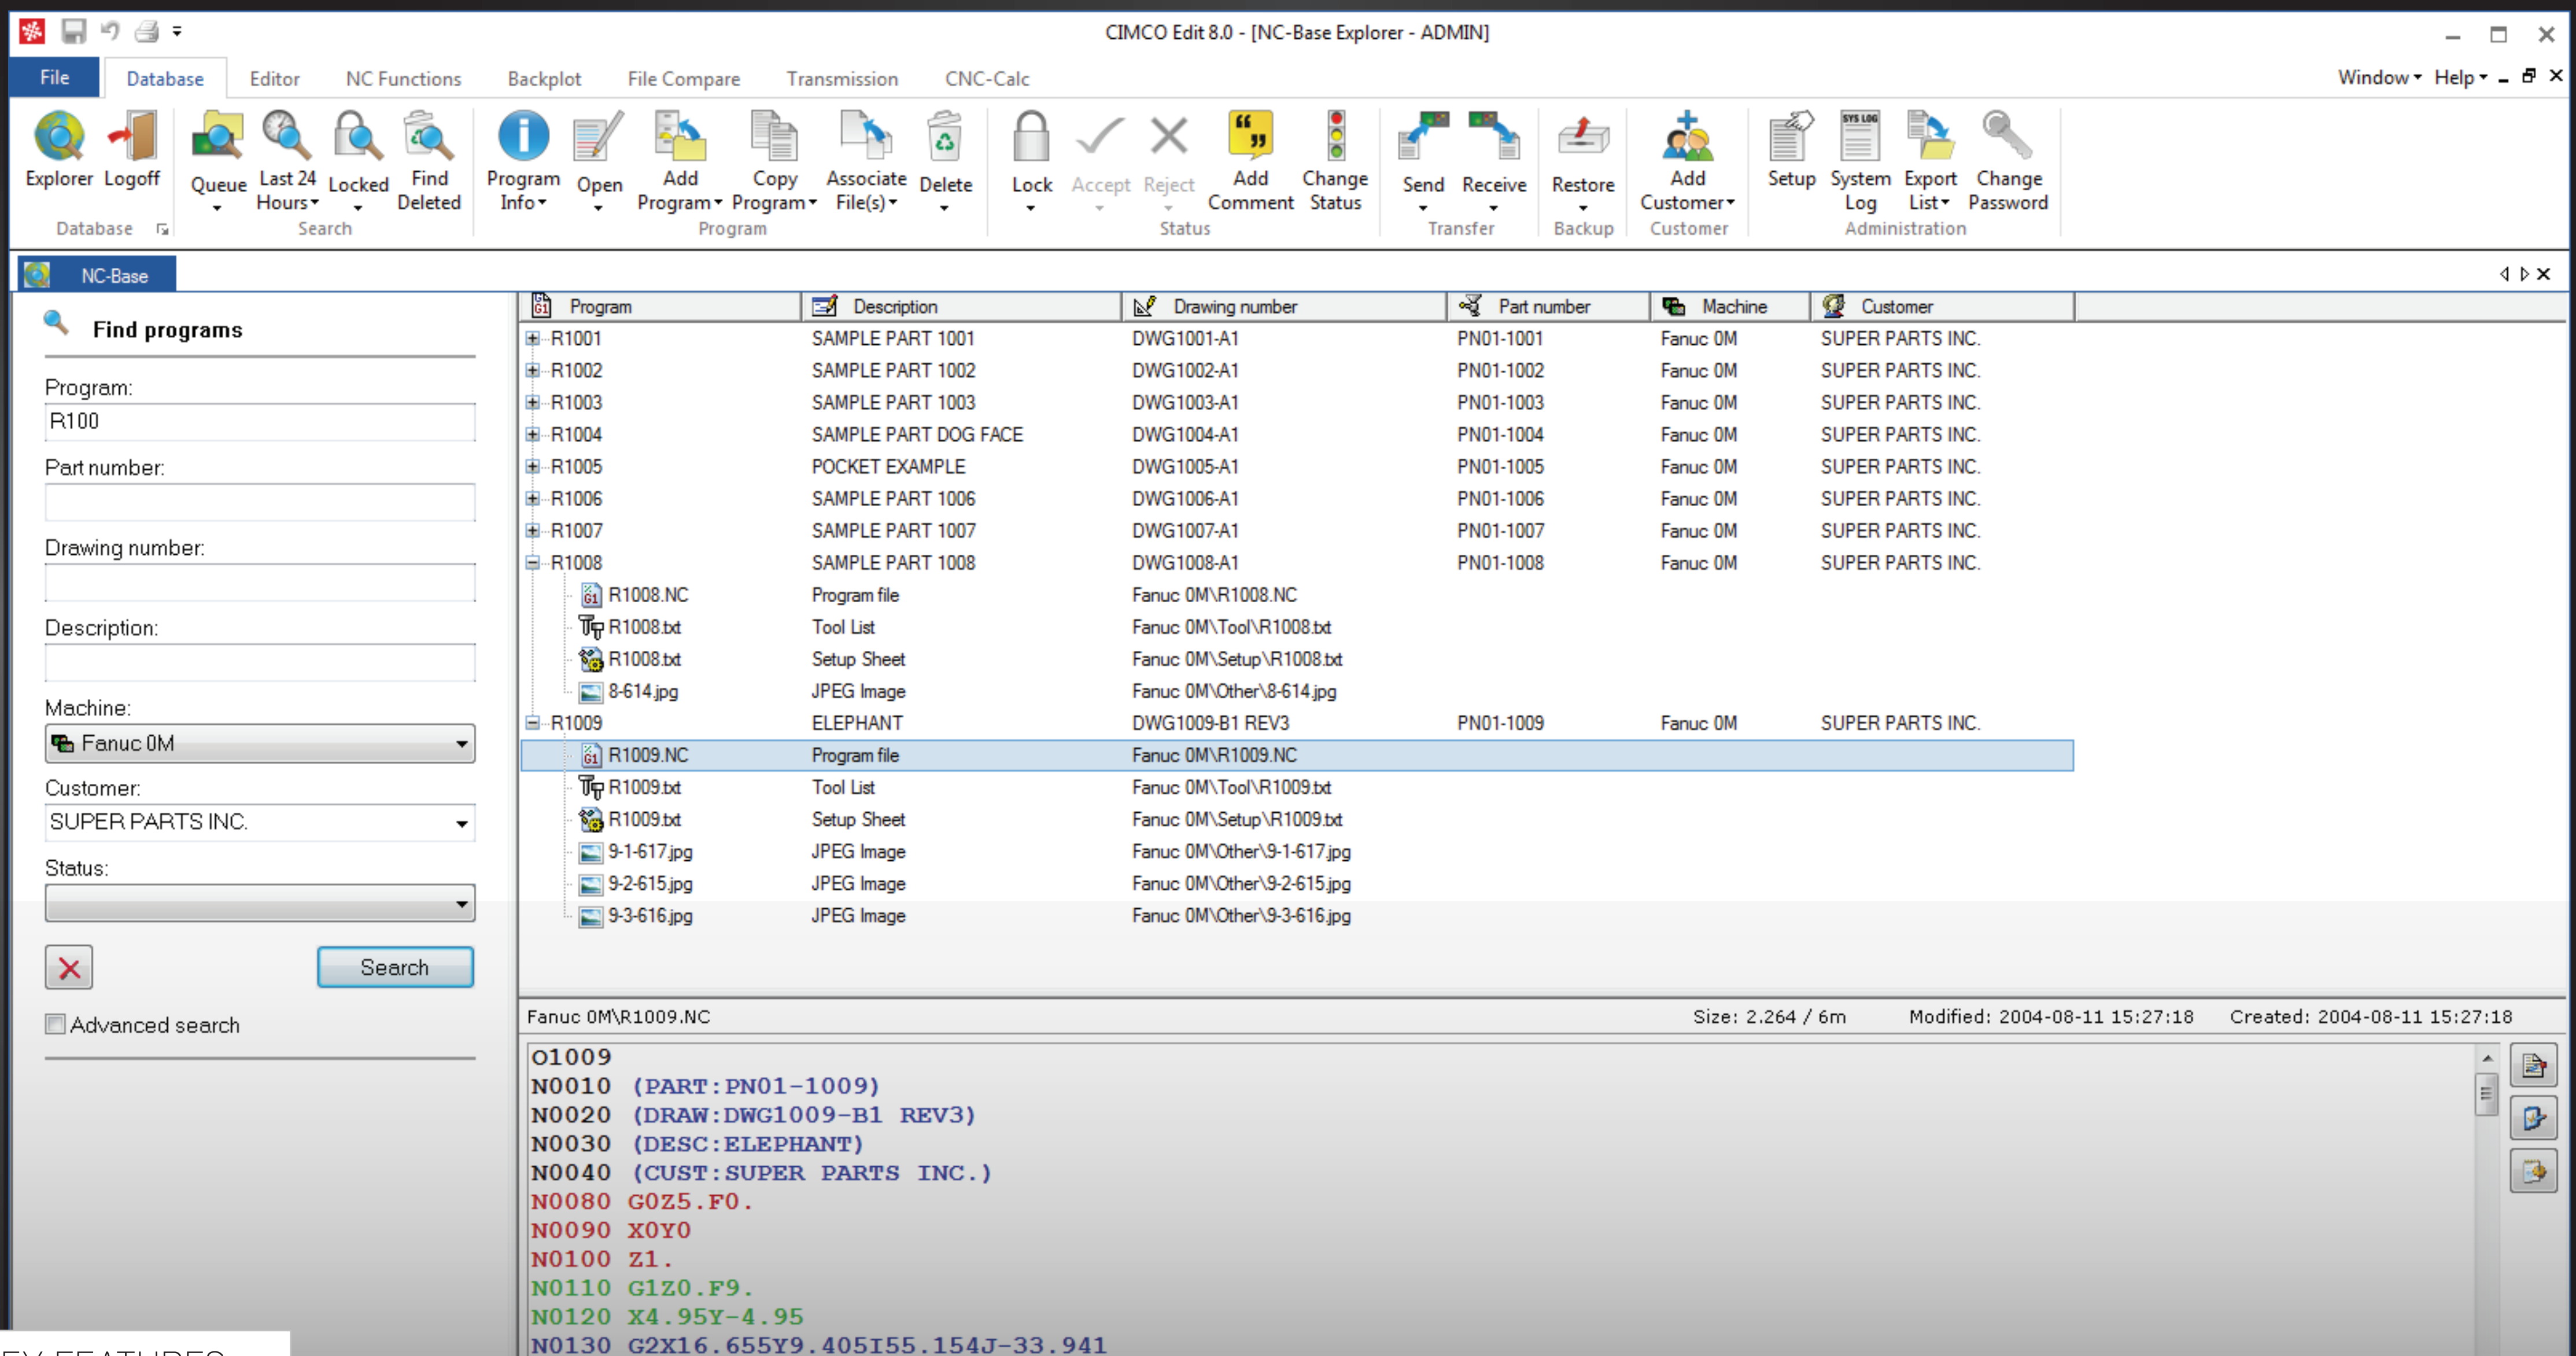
CIMCO Edit 8.0 - [NC-Base Explorer - ADMIN]

File Database Editor NC Functions Backplot File Compare Transmission CNC-Calc Window Help

Explorer Logoff Database Queue Last 24 Hours Locked Find Deleted Search Program Info Open Add Program Copy Program Associate File(s) Delete Program Lock Accept Reject Add Comment Change Status Status Send Receive Transfer Restore Backup Add Customer Customer Setup System Log Export List Change Password Administration

NC-Base

Find programs

Program:
R100
Part number:
Drawing number:
Description:
Machine:
Fanuc 0M
Customer:
SUPER PARTS INC.
Status:

Search

Advanced search

| Program | Description | Drawing number | Part number | Machine | Customer |
|---|---|---|---|---|---|
| R1001 | SAMPLE PART 1001 | DWG1001-A1 | PN01-1001 | Fanuc 0M | SUPER PARTS INC. |
| R1002 | SAMPLE PART 1002 | DWG1002-A1 | PN01-1002 | Fanuc 0M | SUPER PARTS INC. |
| R1003 | SAMPLE PART 1003 | DWG1003-A1 | PN01-1003 | Fanuc 0M | SUPER PARTS INC. |
| R1004 | SAMPLE PART DOG FACE | DWG1004-A1 | PN01-1004 | Fanuc 0M | SUPER PARTS INC. |
| R1005 | POCKET EXAMPLE | DWG1005-A1 | PN01-1005 | Fanuc 0M | SUPER PARTS INC. |
| R1006 | SAMPLE PART 1006 | DWG1006-A1 | PN01-1006 | Fanuc 0M | SUPER PARTS INC. |
| R1007 | SAMPLE PART 1007 | DWG1007-A1 | PN01-1007 | Fanuc 0M | SUPER PARTS INC. |
| R1008 | SAMPLE PART 1008 | DWG1008-A1 | PN01-1008 | Fanuc 0M | SUPER PARTS INC. |
| R1008.NC | Program file | Fanuc 0M\R1008.NC | | | |
| R1008.txt | Tool List | Fanuc 0M\Tool\R1008.txt | | | |
| R1008.txt | Setup Sheet | Fanuc 0M\Setup\R1008.txt | | | |
| 8-614.jpg | JPEG Image | Fanuc 0M\Other\8-614.jpg | | | |
| R1009 | ELEPHANT | DWG1009-B1 REV3 | PN01-1009 | Fanuc 0M | SUPER PARTS INC. |
| R1009.NC | Program file | Fanuc 0M\R1009.NC | | | |
| R1009.txt | Tool List | Fanuc 0M\Tool\R1009.txt | | | |
| R1009.txt | Setup Sheet | Fanuc 0M\Setup\R1009.txt | | | |
| 9-1-617.jpg | JPEG Image | Fanuc 0M\Other\9-1-617.jpg | | | |
| 9-2-615.jpg | JPEG Image | Fanuc 0M\Other\9-2-615.jpg | | | |
| 9-3-616.jpg | JPEG Image | Fanuc 0M\Other\9-3-616.jpg | | | |

Fanuc 0M\R1009.NC Size: 2.264 / 6m Modified: 2004-08-11 15:27:18 Created: 2004-08-11 15:27:18

O1009
N0010 (PART:PN01-1009)
N0020 (DRAW:DWG1009-B1 REV3)
N0030 (DESC:ELEPHANT)
N0040 (CUST:SUPER PARTS INC.)
N0080 G0Z5.F0.
N0090 X0Y0
N0100 Z1.
N0110 G1Z0.F9.
N0120 X4.95Y-4.95
N0130 G2X16.655Y9.405I55.154J-33.941

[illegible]